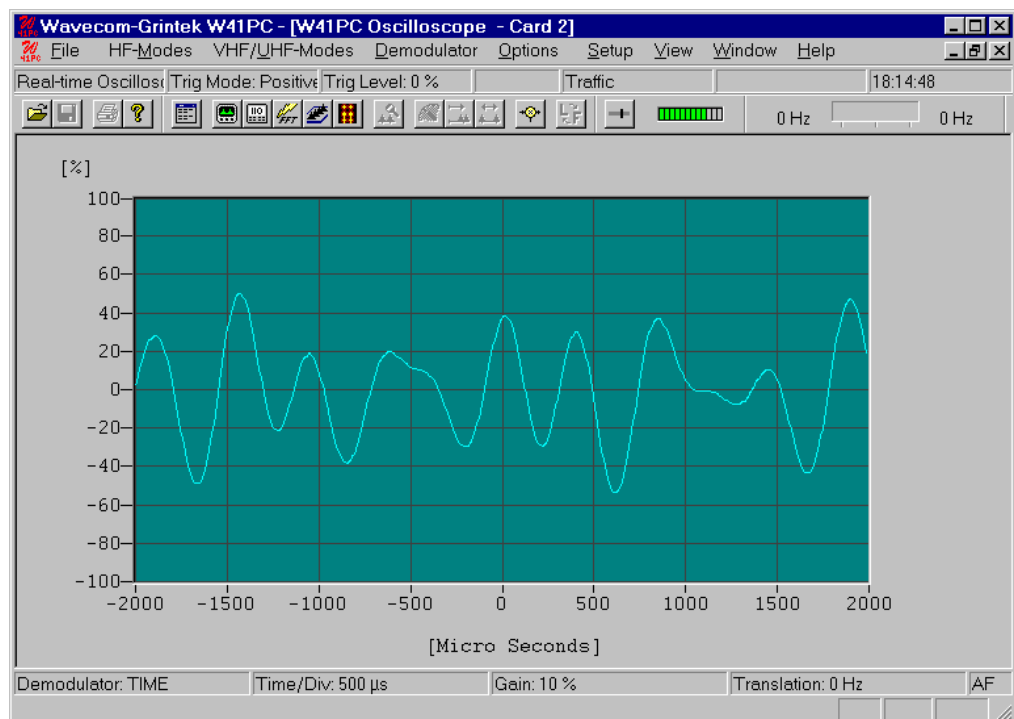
Wavecom-Grintek W41PC - [W41PC Oscilloscope - Card 2]

File HF-Modes VHF/UHF-Modes Demodulator Options Setup View Window Help

Real-time Oscillos Trig Mode: Positive Trig Level: 0 % Traffic 18:14:48

0 Hz 0 Hz

[%]

100
80
60
40
20
0
−20
−40
−60
−80
−100

−2000 −1500 −1000 −500 0 500 1000 1500 2000

[Micro Seconds]

Demodulator: TIME Time/Div: 500 µs Gain: 10 % Translation: 0 Hz AF